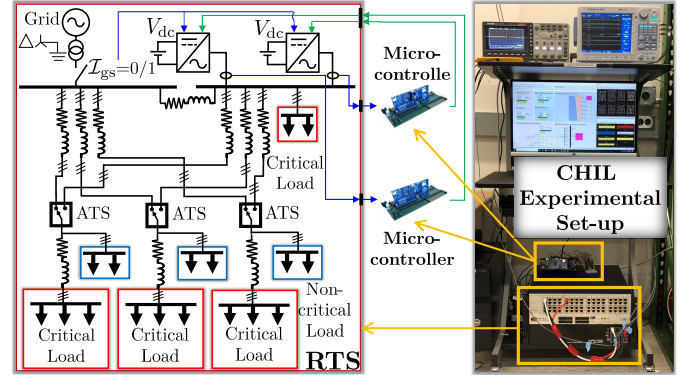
Grid

$V_{\mathrm{dc}}$

$V_{\mathrm{dc}}$

$\mathcal{I}_{\mathrm{gs}}=0/1$

Micro-controlle

Critical Load

ATS

ATS

ATS

Micro-controller

Non-critical Load

Critical Load

Critical Load

Critical Load

RTS

CHIL Experimental Set-up